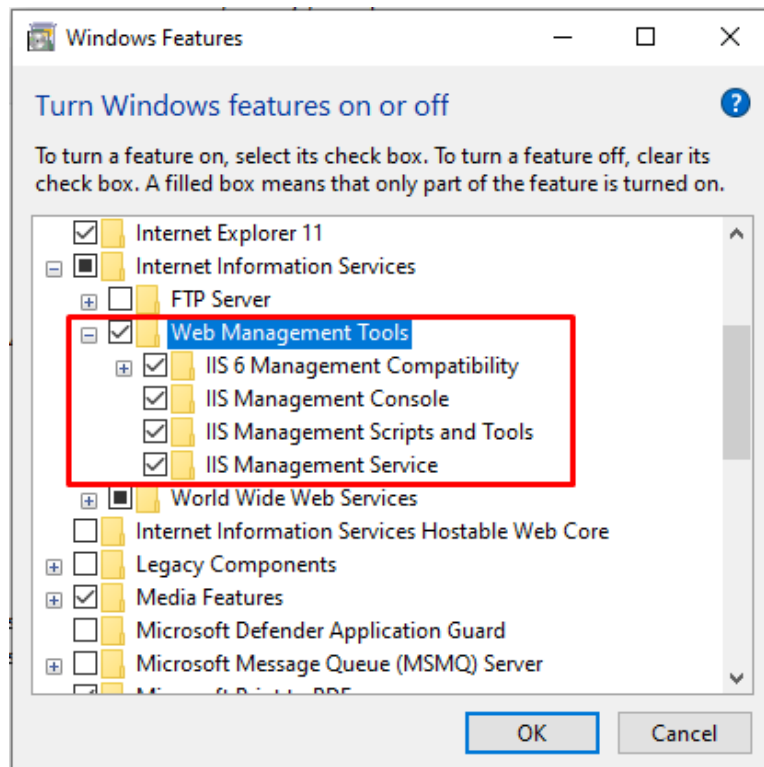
Windows Features

Turn Windows features on or off

To turn a feature on, select its check box. To turn a feature off, clear its check box. A filled box means that only part of the feature is turned on.

Internet Explorer 11
Internet Information Services
FTP Server
Web Management Tools
IIS 6 Management Compatibility
IIS Management Console
IIS Management Scripts and Tools
IIS Management Service
World Wide Web Services
Internet Information Services Hostable Web Core
Legacy Components
Media Features
Microsoft Defender Application Guard
Microsoft Message Queue (MSMQ) Server
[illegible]

OK
Cancel